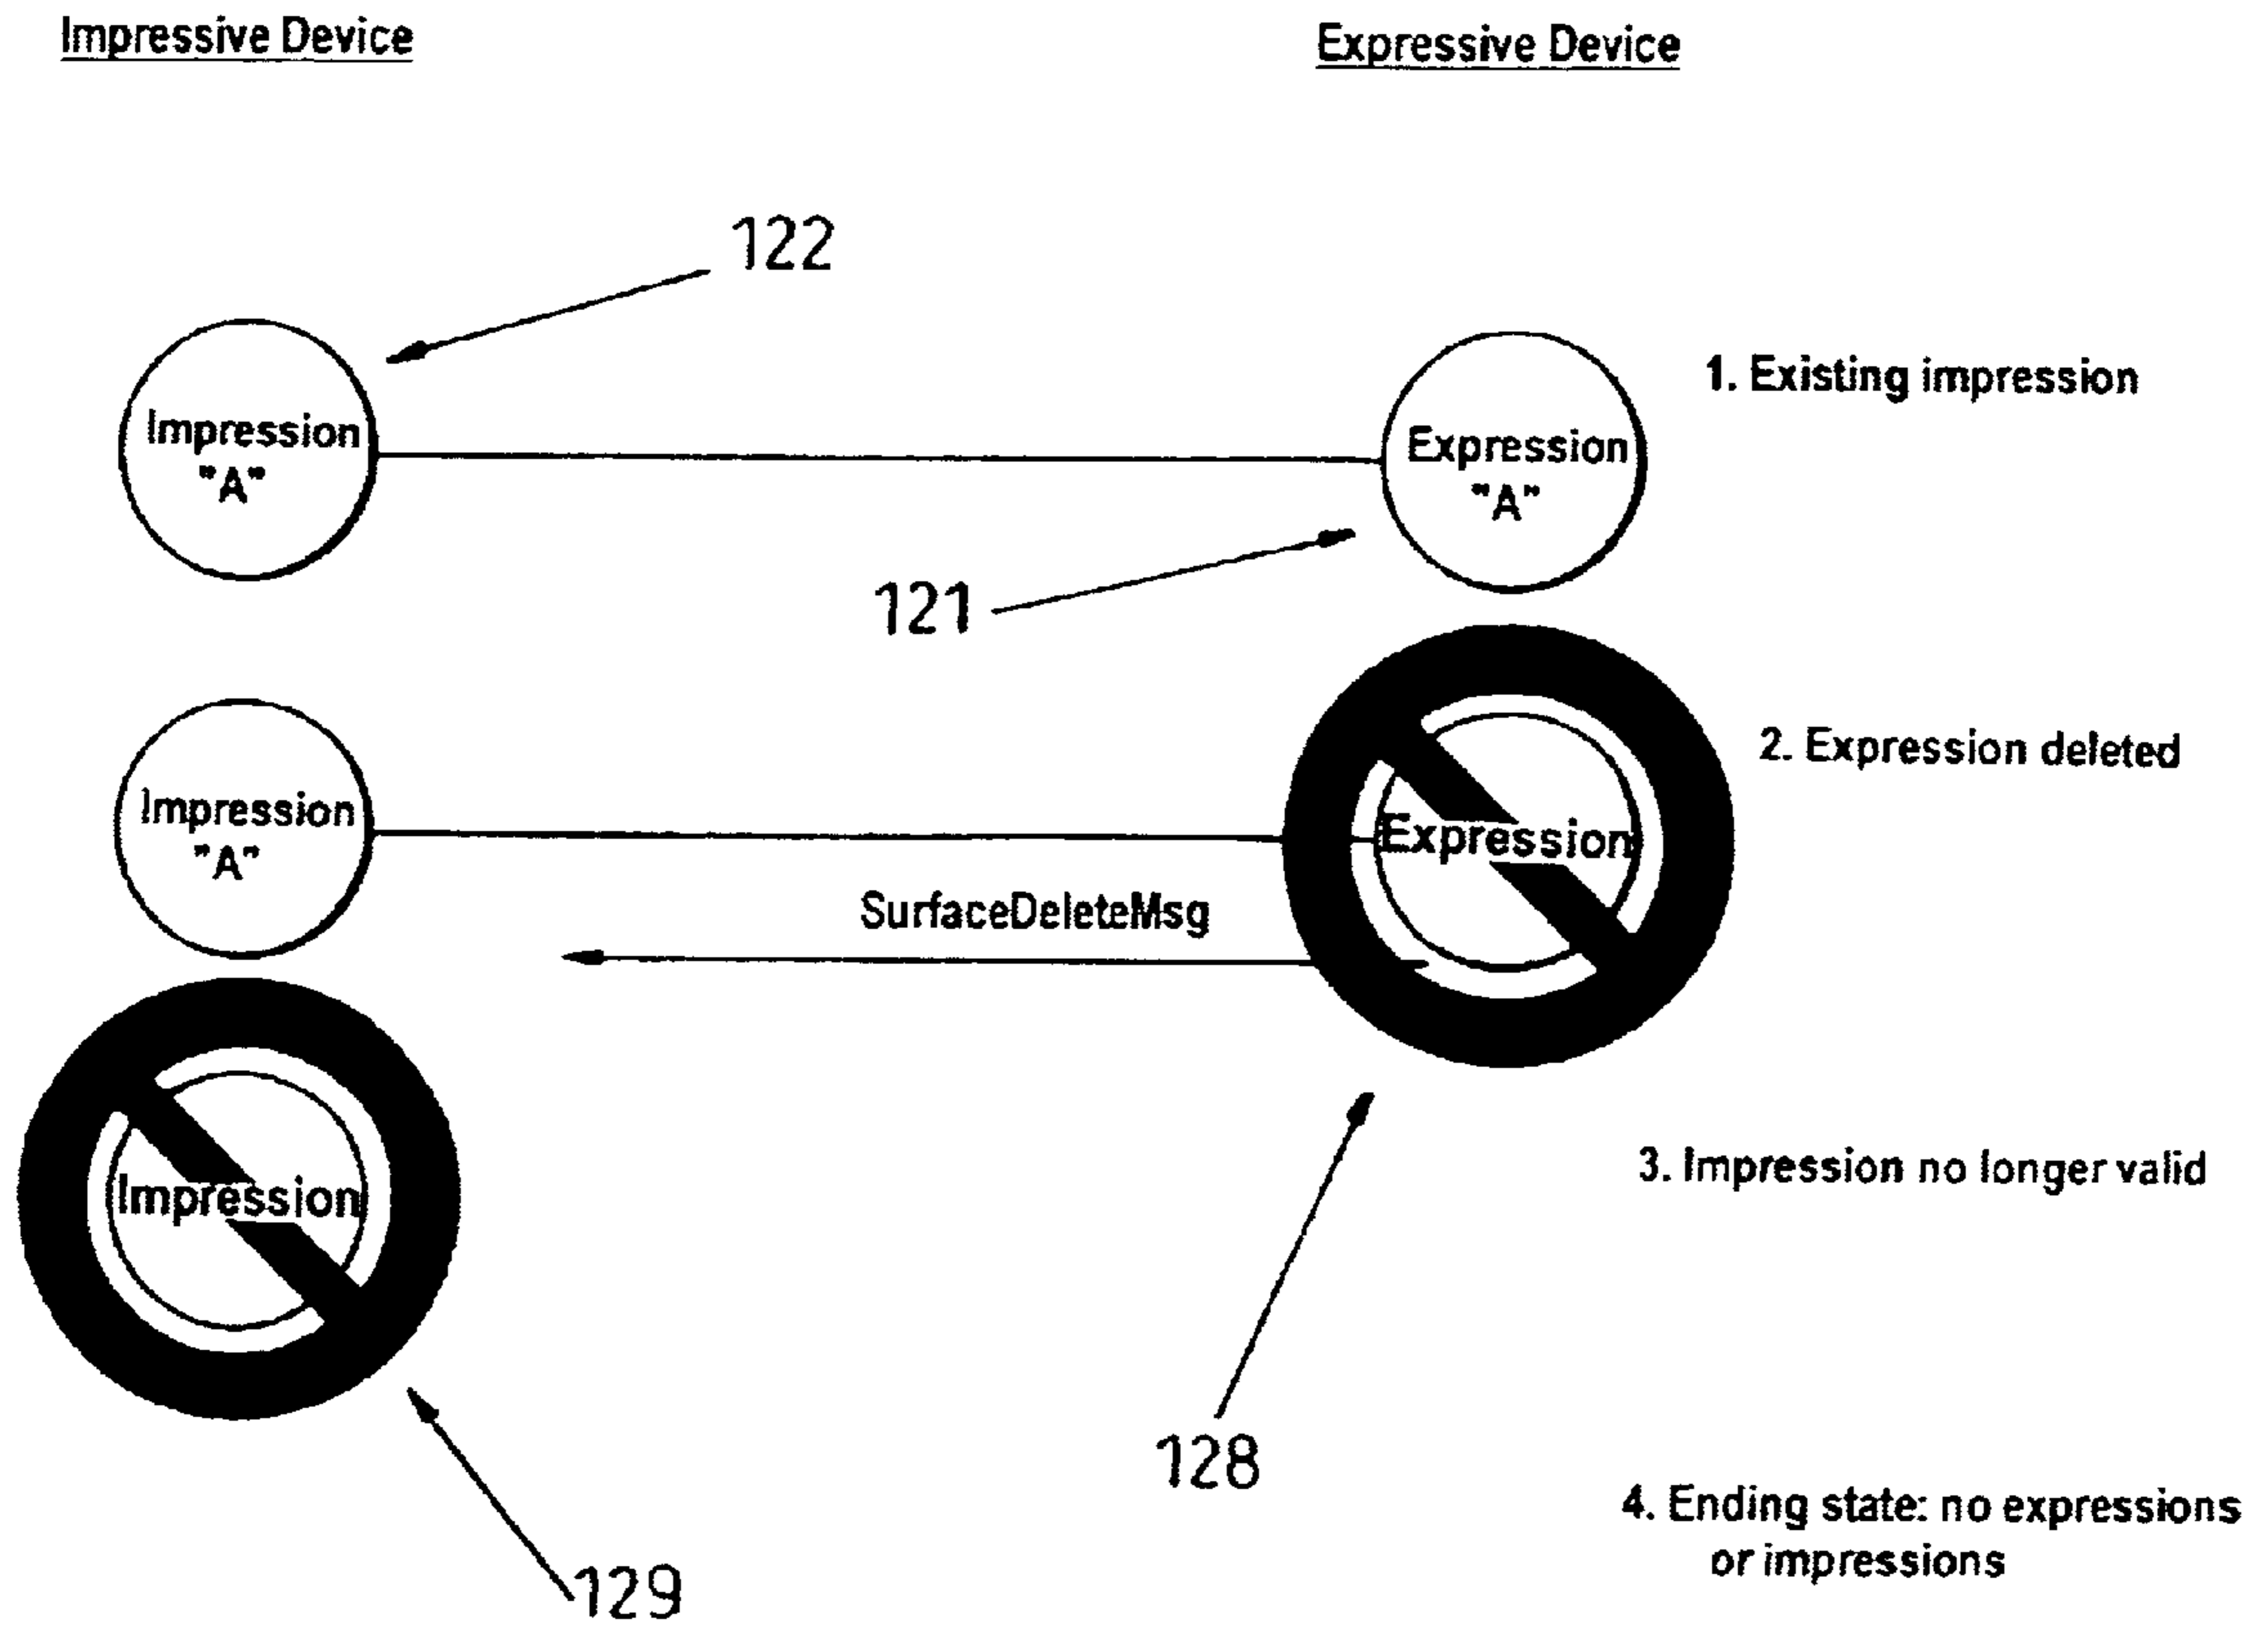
Impressive Device

Expressive Device

122

Impression "A"

Expression "A"

1. Existing impression

121

2. Expression deleted

Impression "A"

Expression

SurfaceDeleteMsg

Impression

3. Impression no longer valid

128

4. Ending state: no expressions or impressions

129